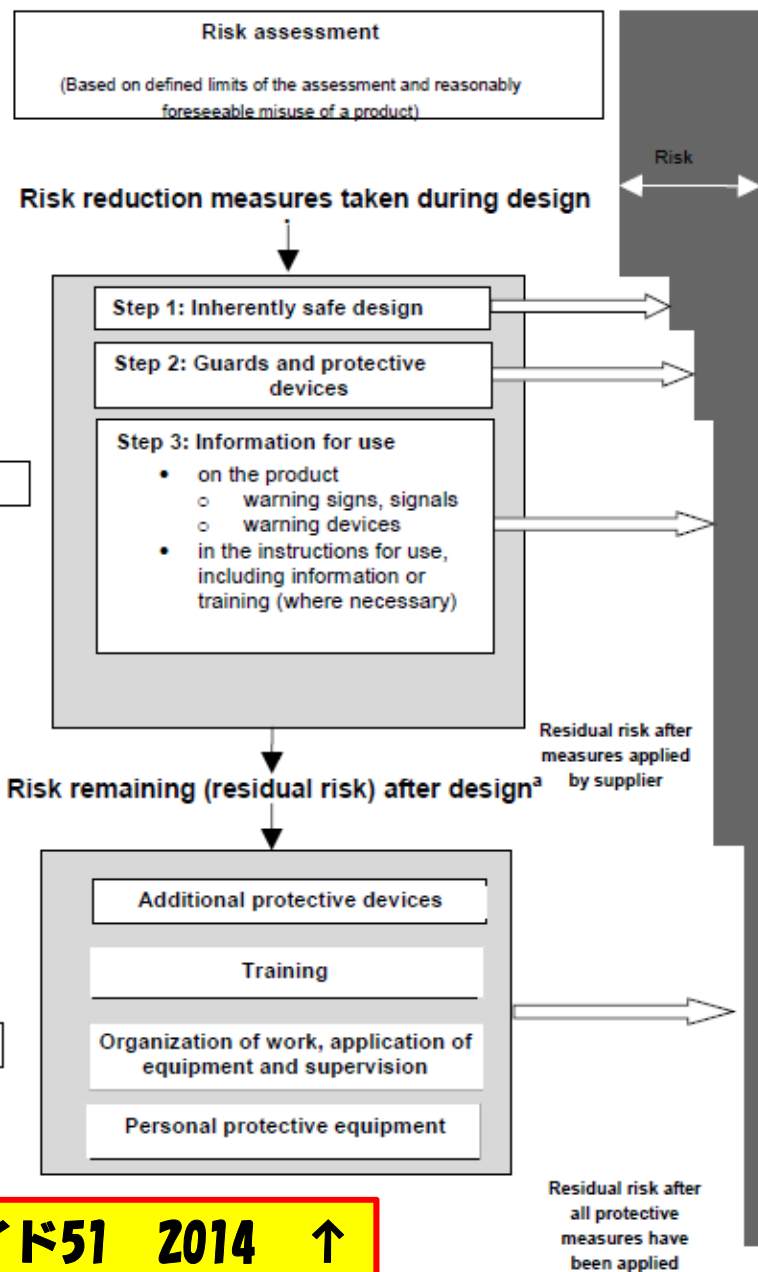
Risk assessment

(Based on defined limits of the assessment and reasonably foreseeable misuse of a product)

Risk

Risk reduction measures taken during design

Step 1: Inherently safe design

Step 2: Guards and protective devices

Step 3: Information for use
• on the product
○ warning signs, signals
○ warning devices
• in the instructions for use, including information or training (where necessary)

Residual risk after measures applied by supplier

Risk remaining (residual risk) after design$^a$

Additional protective devices

Training

Organization of work, application of equipment and supervision

Personal protective equipment

Residual risk after all protective measures have been applied

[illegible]ド51 2014 ↑